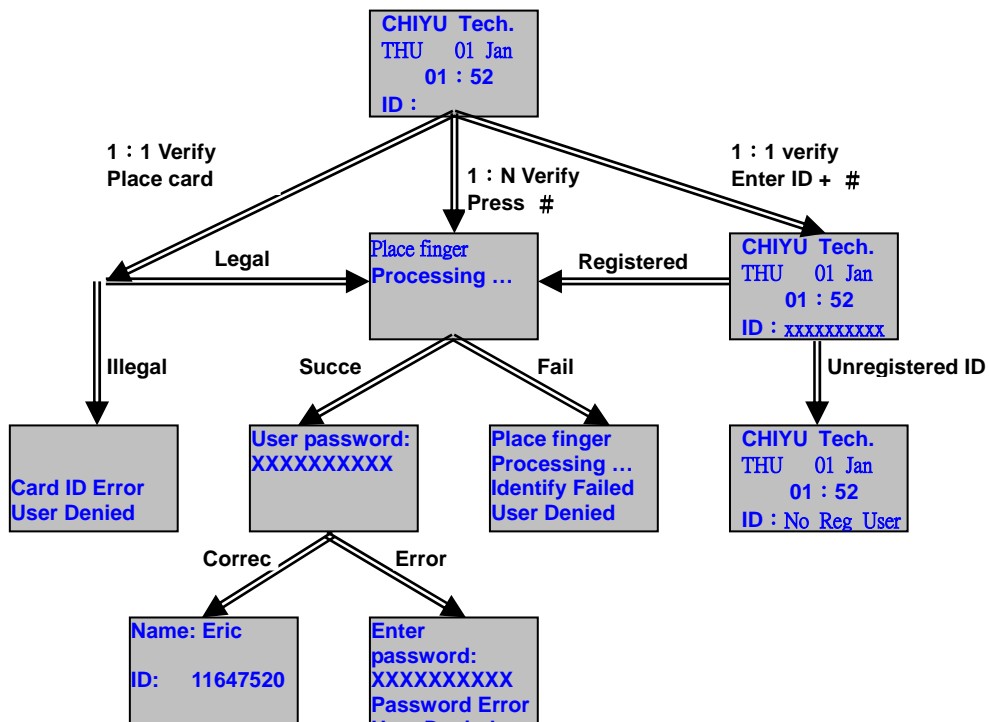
CHIYU Tech.
THU 01 Jan
01：52
ID：

1：1 Verify
Place card

1：N Verify
Press ＃

1：1 verify
Enter ID + ＃

Legal

Place finger
Processing …

Registered

CHIYU Tech.
THU 01 Jan
01：52
ID：xxxxxxxxxx

Illegal

Succe

Fail

Unregistered ID

Card ID Error
User Denied

User password:
XXXXXXXXXX

Place finger
Processing …
Identify Failed
User Denied

CHIYU Tech.
THU 01 Jan
01：52
ID：No Reg User

Correc

Error

Name: Eric

ID: 11647520

Enter
password:
XXXXXXXXXX
Password Error
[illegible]